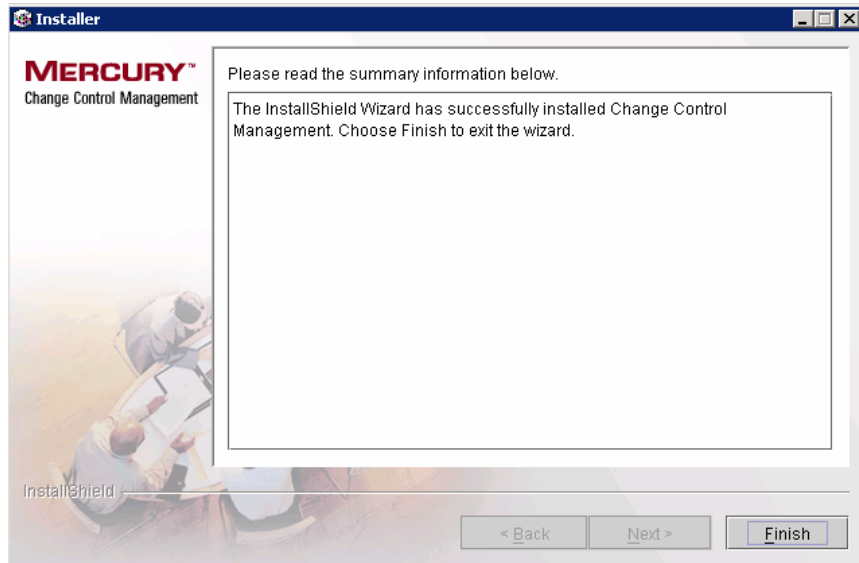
Installer

MERCURY™
Change Control Management

Please read the summary information below.

The InstallShield Wizard has successfully installed Change Control Management. Choose Finish to exit the wizard.

InstallShield

< Back
Next >
Finish